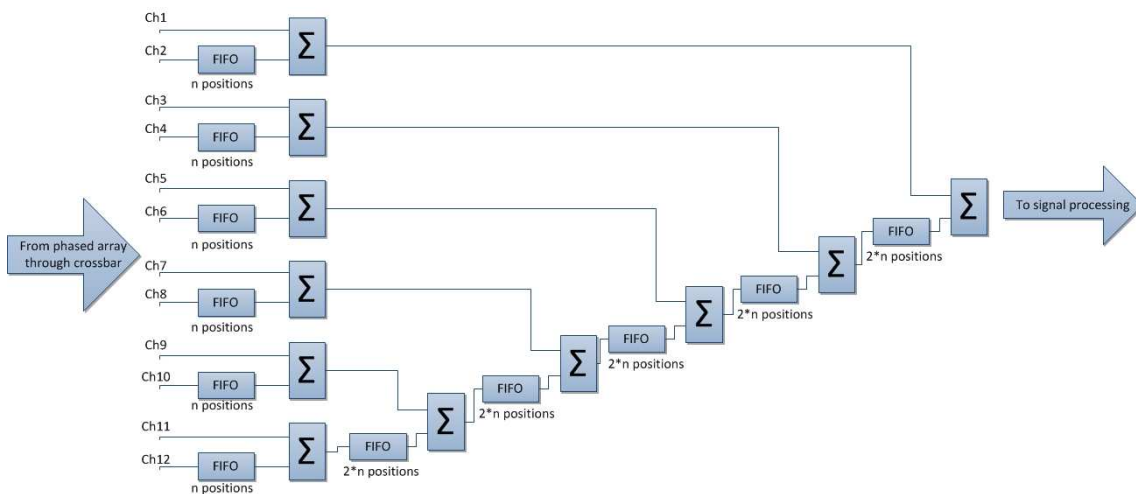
Ch1
Ch2
FIFO
n positions
$\Sigma$
Ch3
Ch4
FIFO
n positions
$\Sigma$
Ch5
Ch6
FIFO
n positions
$\Sigma$
From phased array through crossbar
Ch7
Ch8
FIFO
n positions
$\Sigma$
Ch9
Ch10
FIFO
n positions
$\Sigma$
Ch11
Ch12
FIFO
n positions
$\Sigma$
FIFO
2*n positions
$\Sigma$
FIFO
2*n positions
$\Sigma$
FIFO
2*n positions
$\Sigma$
FIFO
2*n positions
$\Sigma$
FIFO
2*n positions
$\Sigma$
FIFO
2*n positions
$\Sigma$
To signal processing